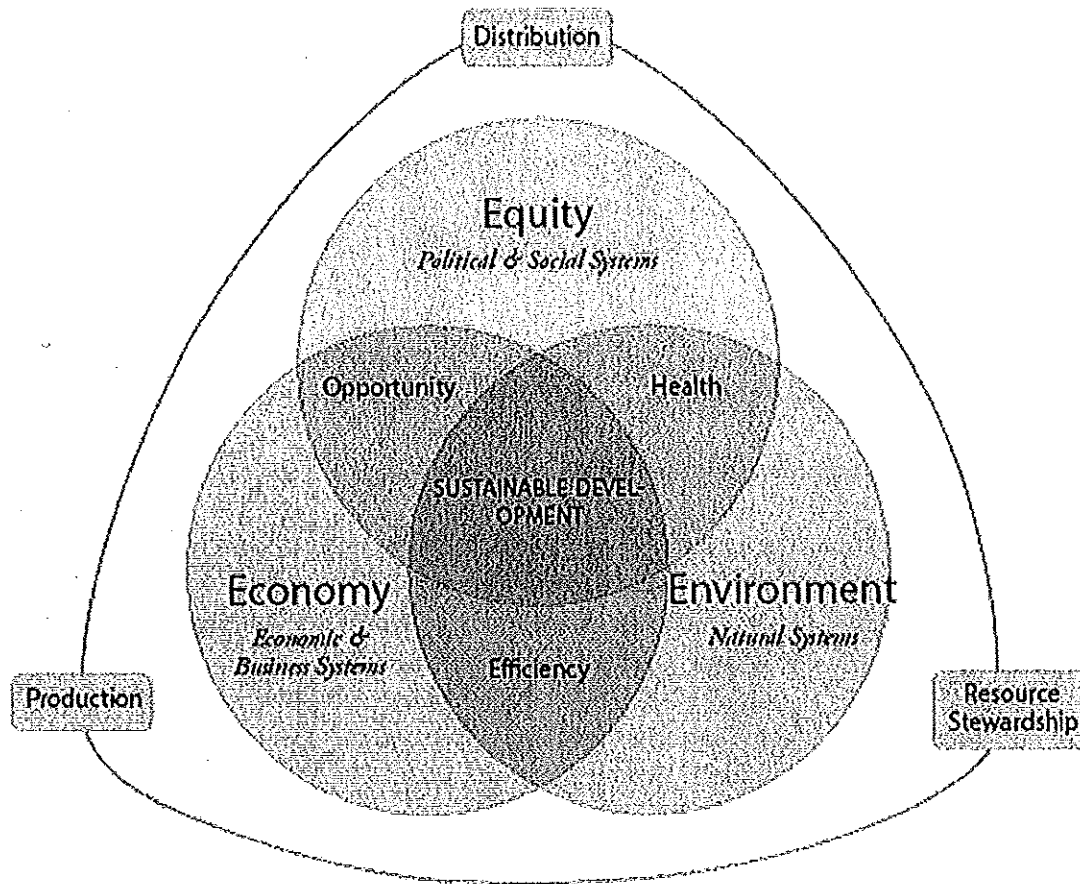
Distribution

Equity
Political & Social Systems

Opportunity

Health

SUSTAINABLE DEVELOPMENT

Economy
Economic & Business Systems

Environment
Natural Systems

Efficiency

Production

Resource Stewardship